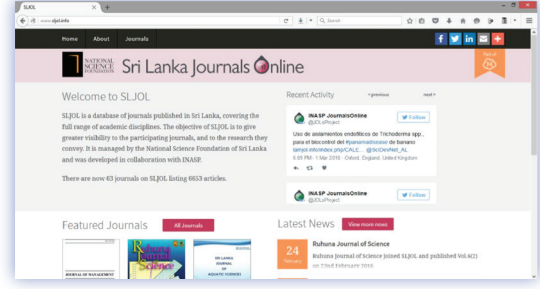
SLJOL ×

www.sljol.info

Search

Home About Journals

NATIONAL SCIENCE FOUNDATION

Sri Lanka Journals Online

Welcome to SLJOL

SLJOL is a database of journals published in Sri Lanka, covering the full range of academic disciplines. The objective of SLJOL is to give greater visibility to the participating journals, and to the research they convey. It is managed by the National Science Foundation of Sri Lanka and was developed in collaboration with INASP.

There are now 63 journals on SLJOL listing 6653 articles.

Recent Activity

« previous

next »

INASP JournalsOnline
@JOLsProject

Follow

Uso de aislamientos endofíticos de Trichoderma spp., para el biocontrol del #panamadisease de banano tamya.info/index.php/CALE... @SciDevNet_AL

5:09 PM - 1 Mar 2016 · Oxford, England, United Kingdom

INASP JournalsOnline
@JOLsProject

Follow

Featured Journals

All Journals

JOURNAL OF MANAGEMENT

Ruhuna Journal of Science

SRI LANKA JOURNAL OF AQUATIC SCIENCES

Latest News

View more news

24
February

Ruhuna Journal of Science

Ruhuna Journal of Science joined SLJOL and published Vol.6(2) on 22nd February 2016